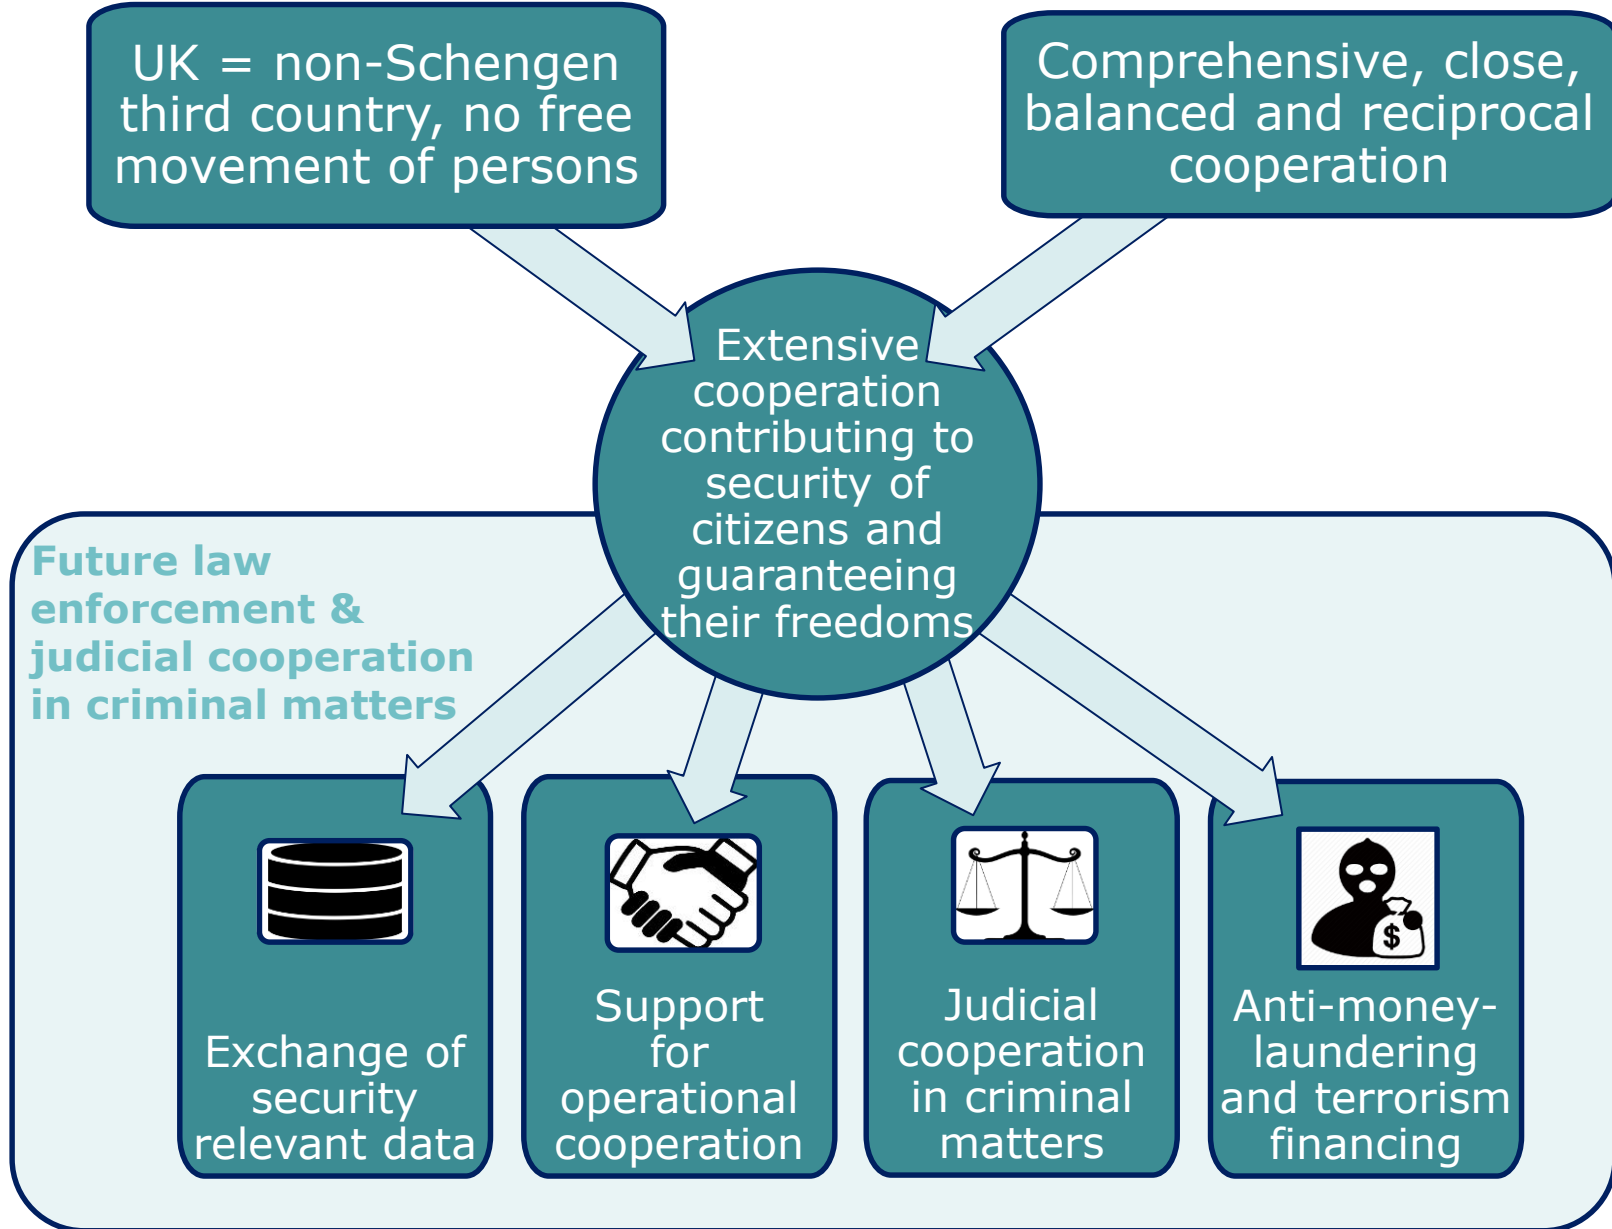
UK = non-Schengen third country, no free movement of persons

Comprehensive, close, balanced and reciprocal cooperation

Extensive cooperation contributing to security of citizens and guaranteeing their freedoms

Future law enforcement & judicial cooperation in criminal matters

Exchange of security relevant data

Support for operational cooperation

Judicial cooperation in criminal matters

$

Anti-money-laundering and terrorism financing